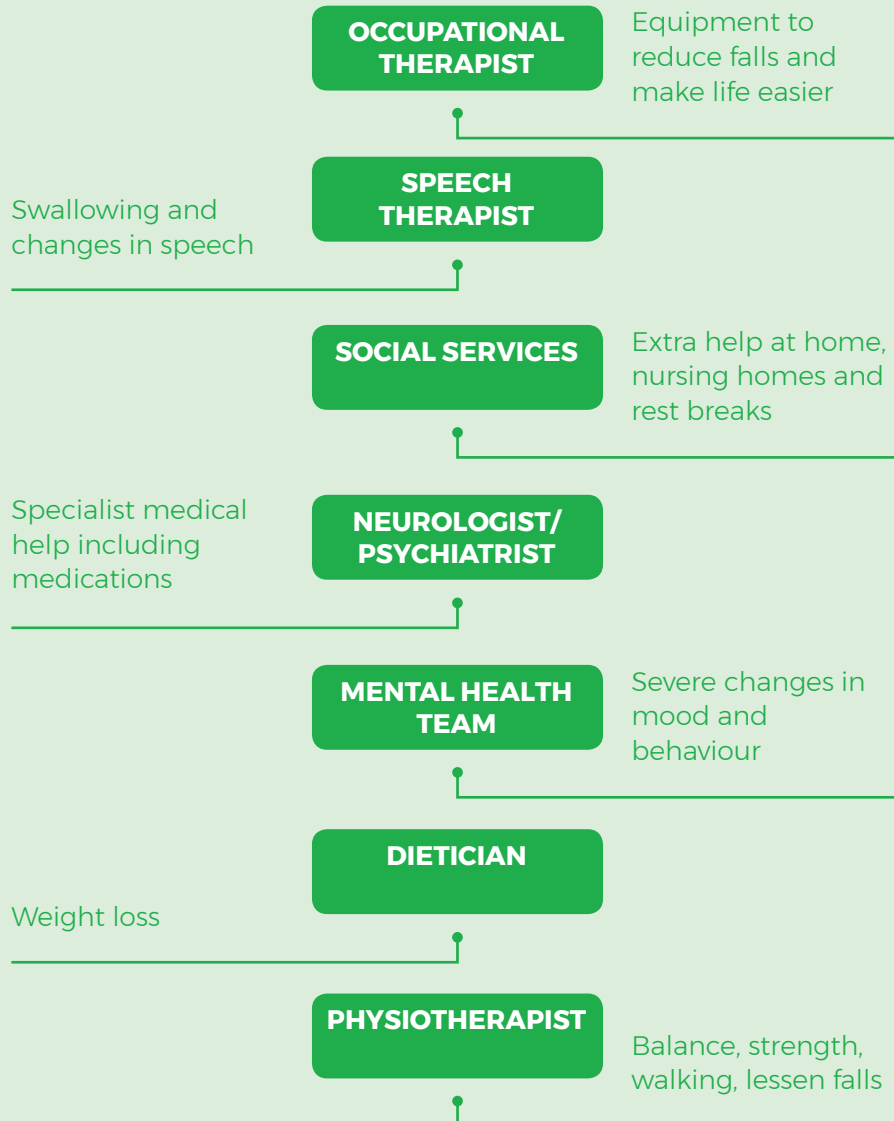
OCCUPATIONAL THERAPIST

Equipment to reduce falls and make life easier

SPEECH THERAPIST

Swallowing and changes in speech

SOCIAL SERVICES

Extra help at home, nursing homes and rest breaks

Specialist medical help including medications

NEUROLOGIST/ PSYCHIATRIST

MENTAL HEALTH TEAM

Severe changes in mood and behaviour

DIETICIAN

Weight loss

PHYSIOTHERAPIST

Balance, strength, walking, lessen falls